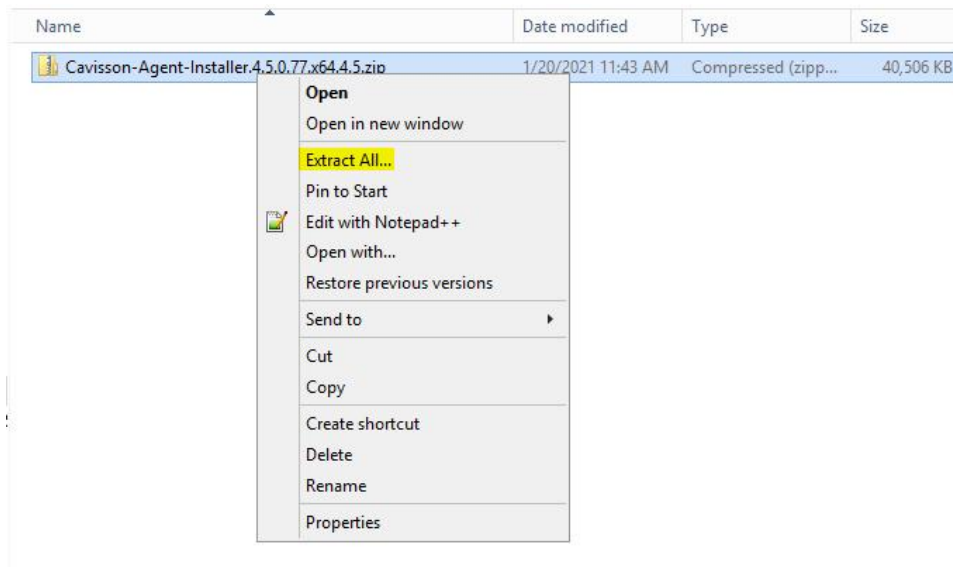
| Name | Date modified | Type | Size |
|---|---|---|---|
| Cavisson-Agent-Installer.4.5.0.77.x64.4.5.zip | 1/20/2021 11:43 AM | Compressed (zipp... | 40,506 KB |

Open
Open in new window
Extract All...
Pin to Start
Edit with Notepad++
Open with...
Restore previous versions
Send to
Cut
Copy
Create shortcut
Delete
Rename
Properties